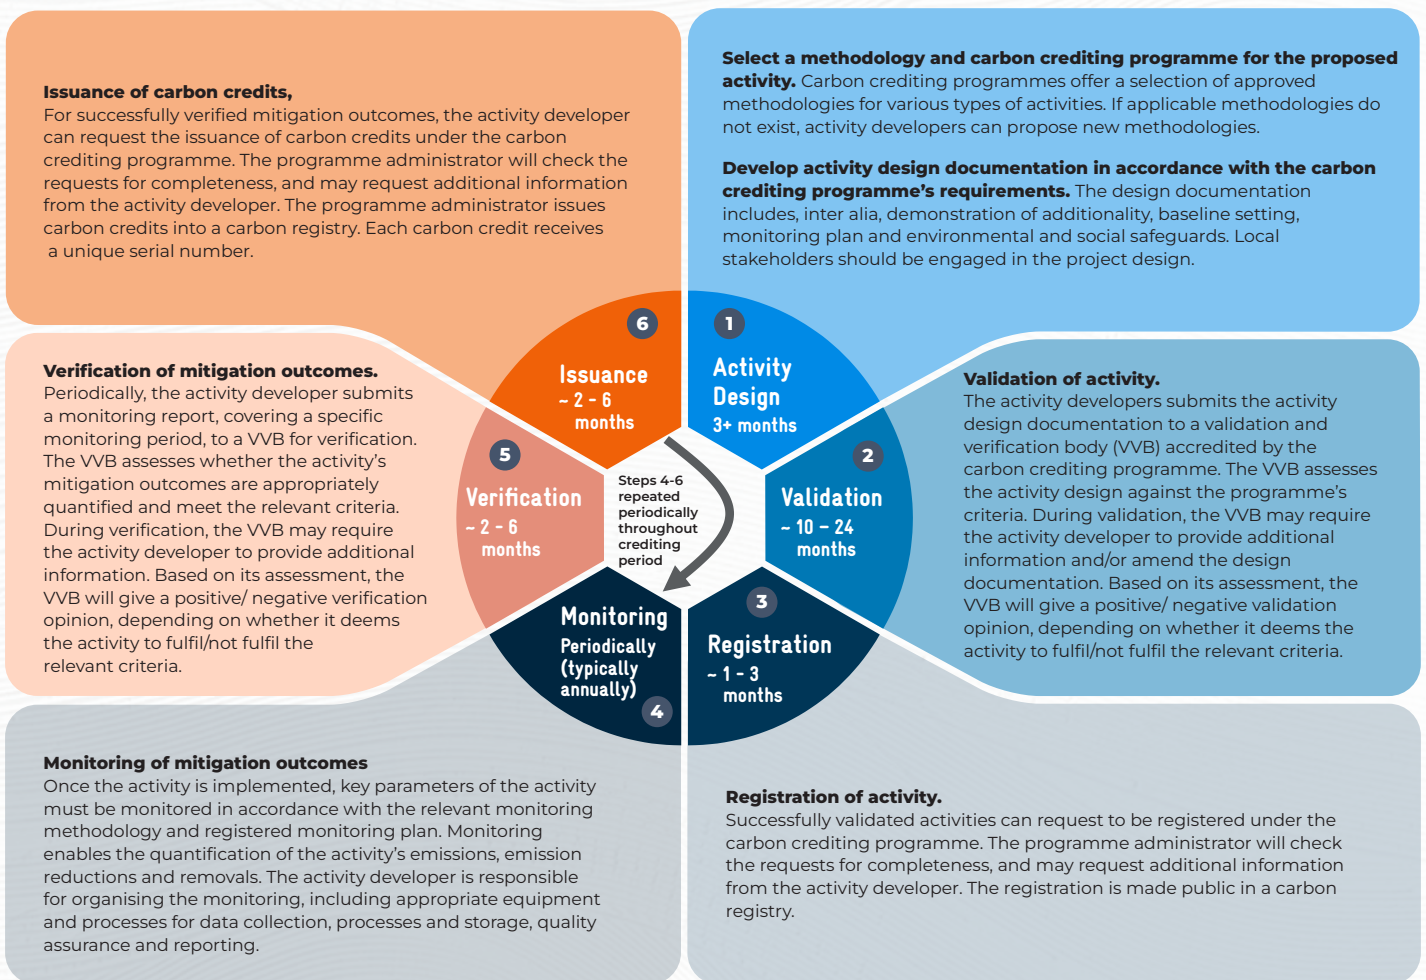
**Issuance of carbon credits,**
For successfully verified mitigation outcomes, the activity developer can request the issuance of carbon credits under the carbon crediting programme. The programme administrator will check the requests for completeness, and may request additional information from the activity developer. The programme administrator issues carbon credits into a carbon registry. Each carbon credit receives a unique serial number.

**Select a methodology and carbon crediting programme for the proposed activity.** Carbon crediting programmes offer a selection of approved methodologies for various types of activities. If applicable methodologies do not exist, activity developers can propose new methodologies.

**Develop activity design documentation in accordance with the carbon crediting programme's requirements.** The design documentation includes, inter alia, demonstration of additionality, baseline setting, monitoring plan and environmental and social safeguards. Local stakeholders should be engaged in the project design.

**Verification of mitigation outcomes.**
Periodically, the activity developer submits a monitoring report, covering a specific monitoring period, to a VVB for verification. The VVB assesses whether the activity's mitigation outcomes are appropriately quantified and meet the relevant criteria. During verification, the VVB may require the activity developer to provide additional information. Based on its assessment, the VVB will give a positive/ negative verification opinion, depending on whether it deems the activity to fulfil/not fulfil the relevant criteria.

6
Issuance
~ 2 - 6 months

1
Activity Design
3+ months

5
Verification
~ 2 - 6 months

Steps 4-6 repeated periodically throughout crediting period

2
Validation
~ 10 – 24 months

Monitoring
Periodically (typically annually)
4

3
Registration
~ 1 - 3 months

**Validation of activity.**
The activity developers submits the activity design documentation to a validation and verification body (VVB) accredited by the carbon crediting programme. The VVB assesses the activity design against the programme's criteria. During validation, the VVB may require the activity developer to provide additional information and/or amend the design documentation. Based on its assessment, the VVB will give a positive/ negative validation opinion, depending on whether it deems the activity to fulfil/not fulfil the relevant criteria.

**Monitoring of mitigation outcomes**
Once the activity is implemented, key parameters of the activity must be monitored in accordance with the relevant monitoring methodology and registered monitoring plan. Monitoring enables the quantification of the activity's emissions, emission reductions and removals. The activity developer is responsible for organising the monitoring, including appropriate equipment and processes for data collection, processes and storage, quality assurance and reporting.

**Registration of activity.**
Successfully validated activities can request to be registered under the carbon crediting programme. The programme administrator will check the requests for completeness, and may request additional information from the activity developer. The registration is made public in a carbon registry.